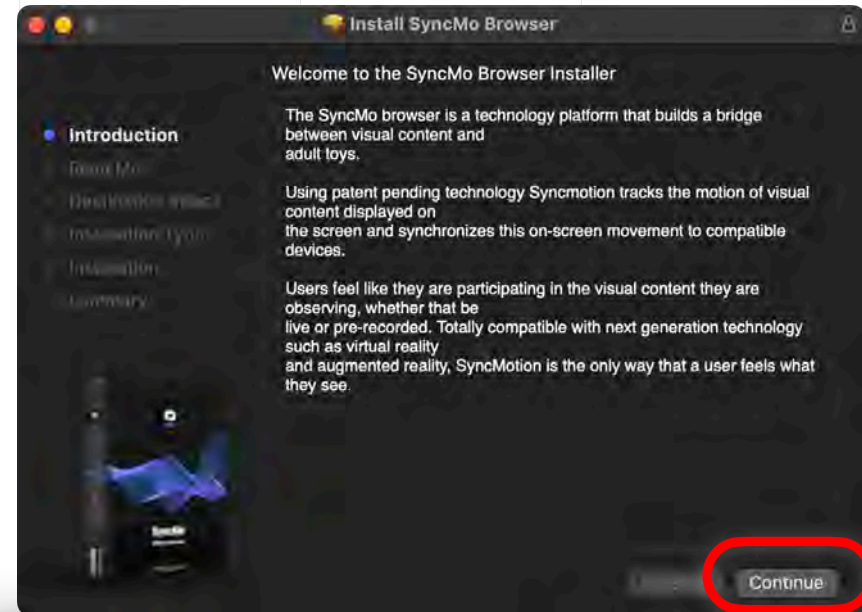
Install SyncMo Browser

Welcome to the SyncMo Browser Installer

Introduction
Read Me
Destination Select
Installation Type
Installation
Summary

The SyncMo browser is a technology platform that builds a bridge between visual content and adult toys.

Using patent pending technology Syncmotion tracks the motion of visual content displayed on the screen and synchronizes this on-screen movement to compatible devices.

Users feel like they are participating in the visual content they are observing, whether that be live or pre-recorded. Totally compatible with next generation technology such as virtual reality and augmented reality, SyncMotion is the only way that a user feels what they see.

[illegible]

Go Back

Continue